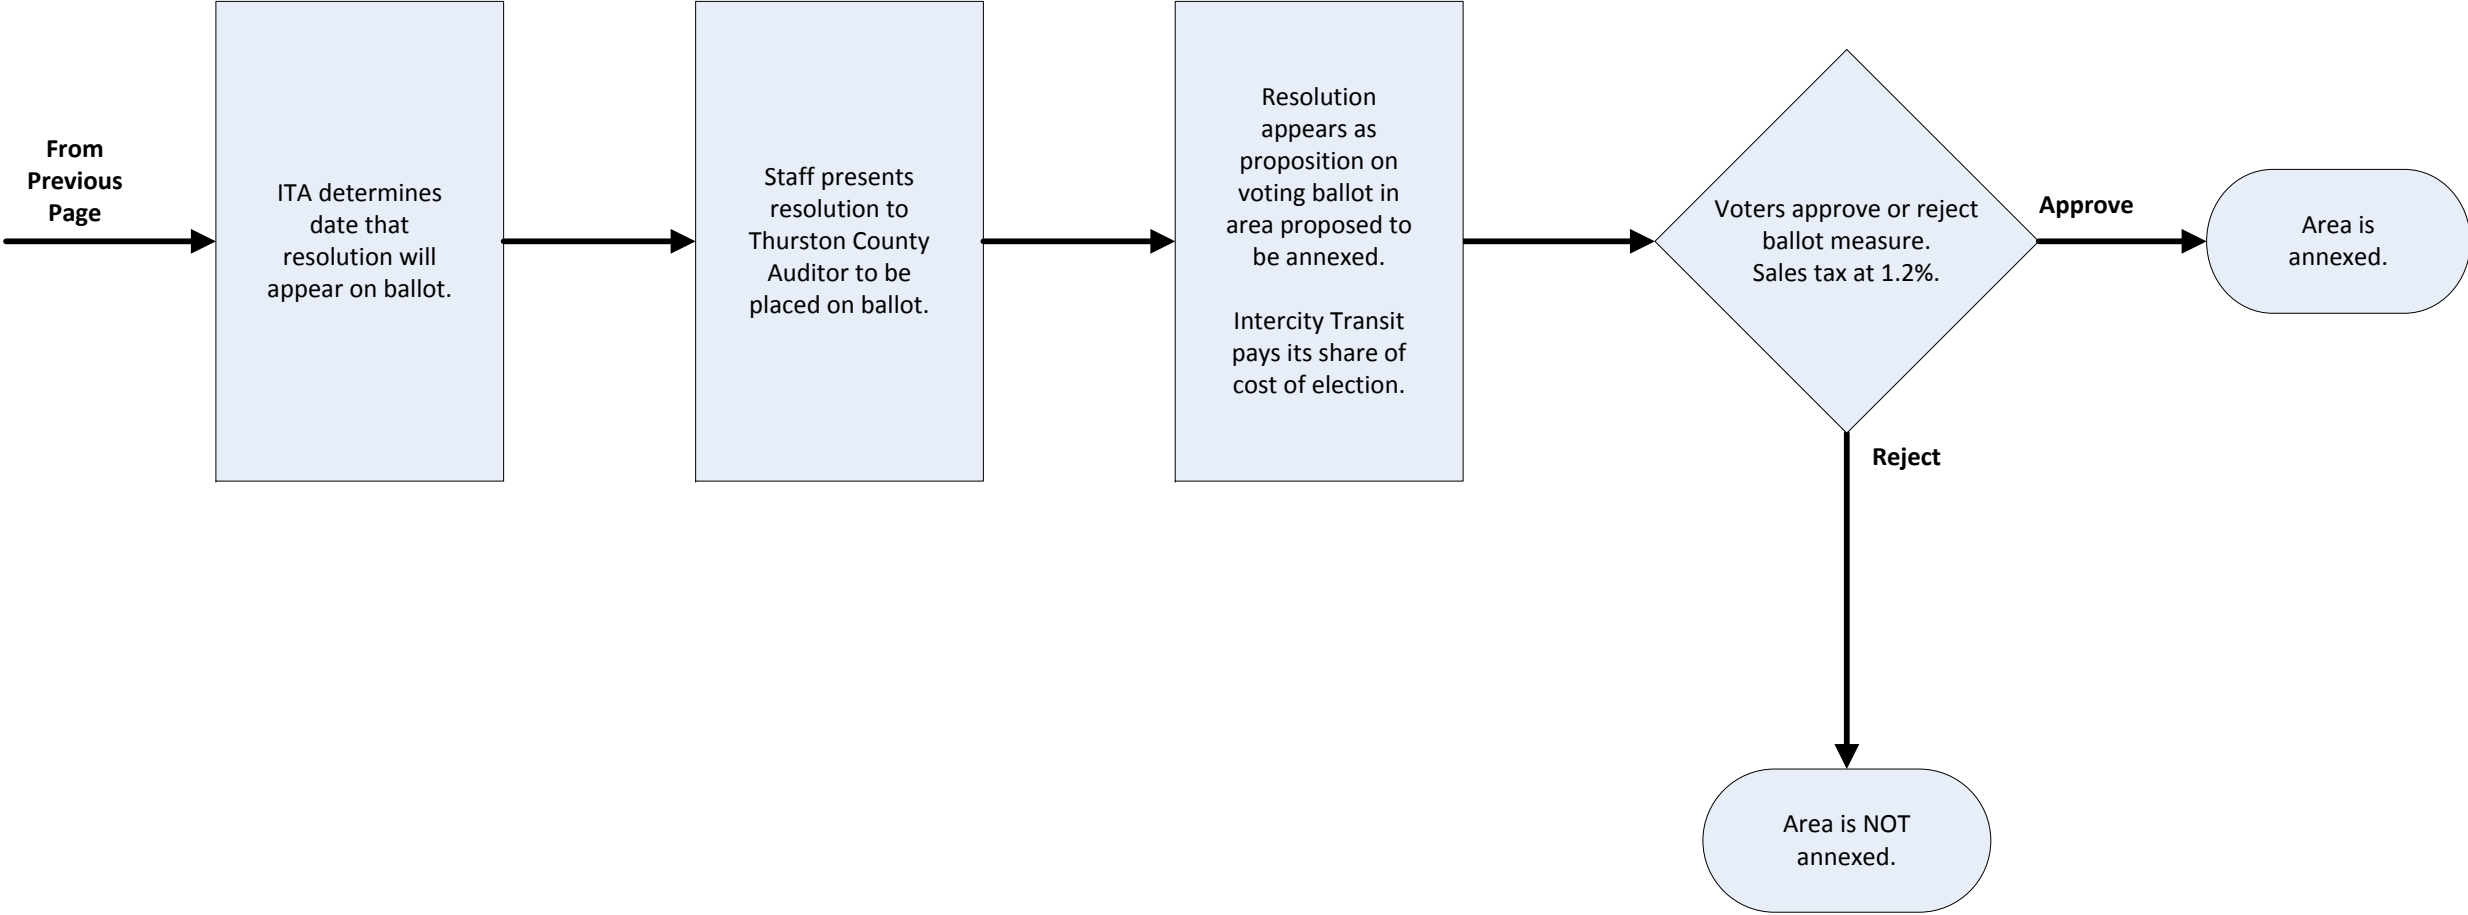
From Previous Page

ITA determines date that resolution will appear on ballot.

Staff presents resolution to Thurston County Auditor to be placed on ballot.

Resolution appears as proposition on voting ballot in area proposed to be annexed.

Intercity Transit pays its share of cost of election.

Voters approve or reject ballot measure. Sales tax at 1.2%.

Approve

Area is annexed.

Reject

Area is NOT annexed.